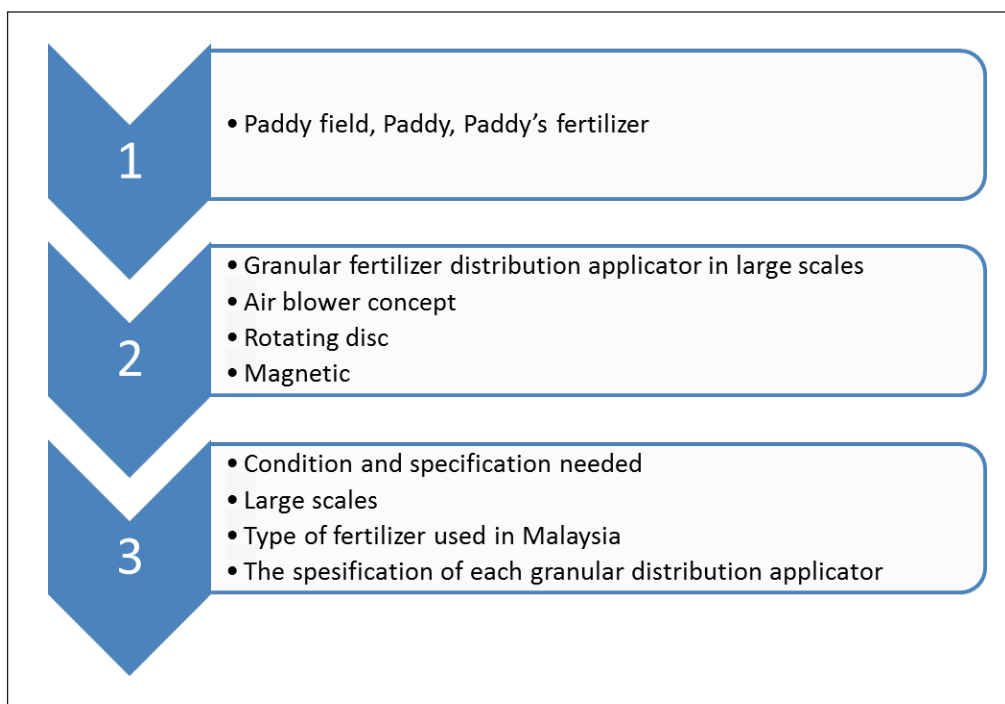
1

• Paddy field, Paddy, Paddy’s fertilizer

2

• Granular fertilizer distribution applicator in large scales
• Air blower concept
• Rotating disc
• Magnetic

3

• Condition and specification needed
• Large scales
• Type of fertilizer used in Malaysia
• The spesification of each granular distribution applicator